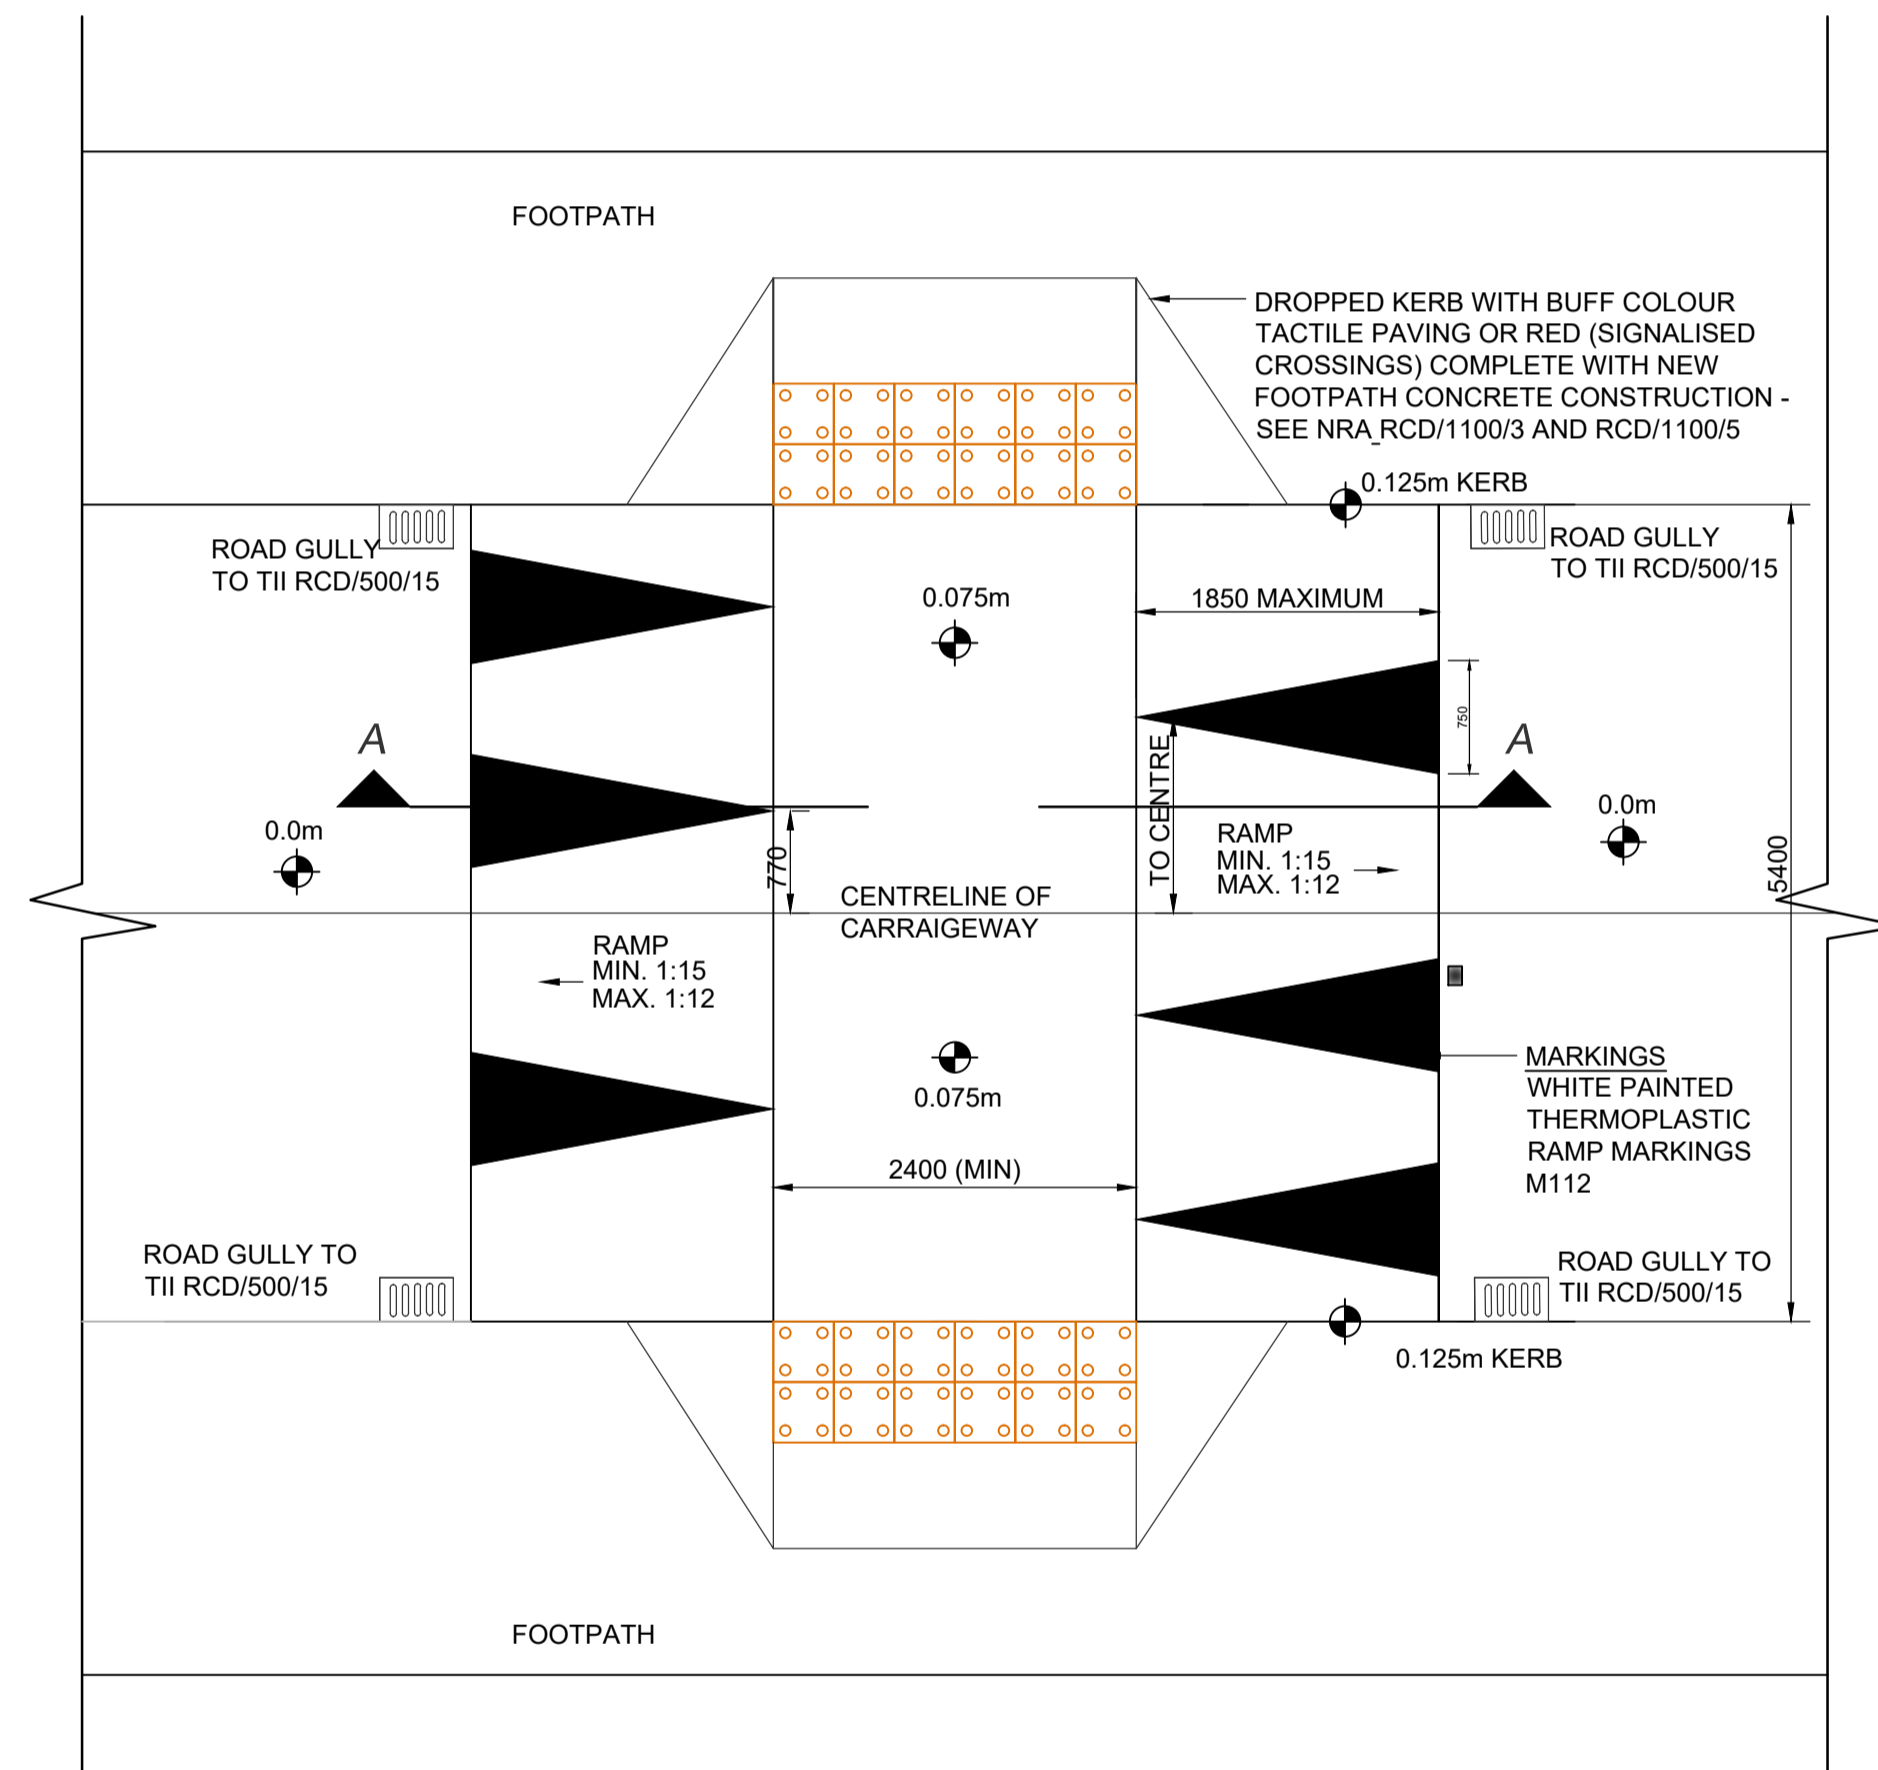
FOOTPATH

DROPPED KERB WITH BUFF COLOUR TACTILE PAVING OR RED (SIGNALISED CROSSINGS) COMPLETE WITH NEW FOOTPATH CONCRETE CONSTRUCTION - SEE NRA RCD/1100/3 AND RCD/1100/5

0.125m KERB

ROAD GULLY TO TII RCD/500/15

ROAD GULLY TO TII RCD/500/15

0.075m

1850 MAXIMUM

750

A

A

0.0m

0.0m

TO CENTRE

770

RAMP MIN. 1:15 MAX. 1:12

5400

CENTRELINE OF CARRAIGEWAY

RAMP MIN. 1:15 MAX. 1:12

MARKINGS
WHITE PAINTED THERMOPLASTIC RAMP MARKINGS M112

0.075m

2400 (MIN)

ROAD GULLY TO TII RCD/500/15

ROAD GULLY TO TII RCD/500/15

0.125m KERB

FOOTPATH